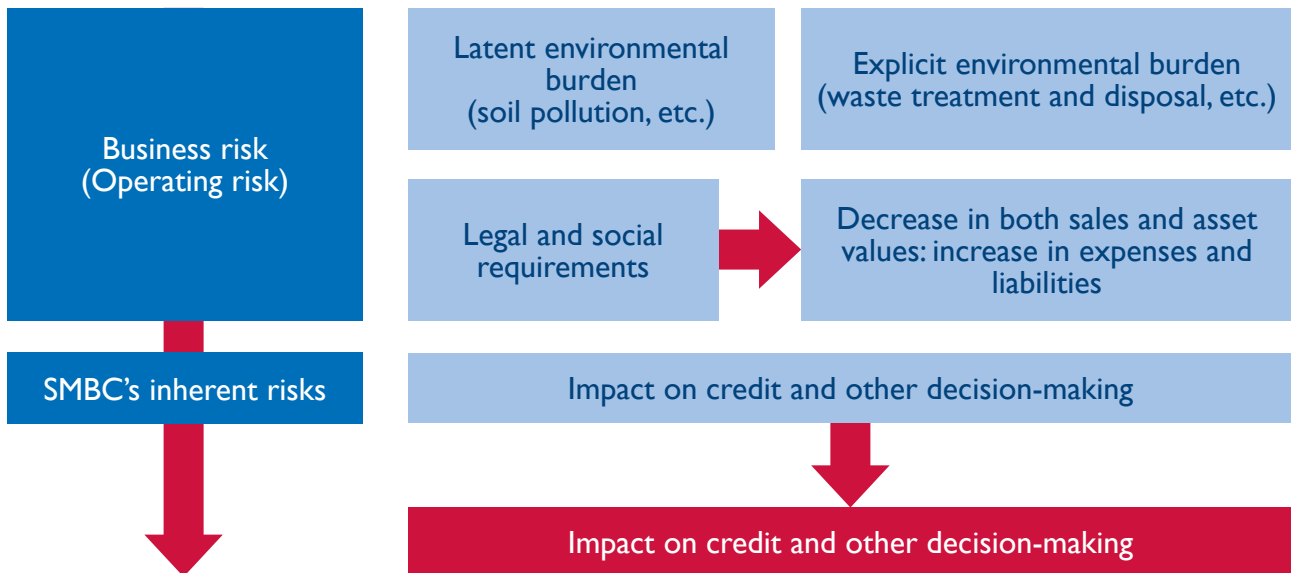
Business risk
(Operating risk)

Latent environmental burden
(soil pollution, etc.)

Explicit environmental burden
(waste treatment and disposal, etc.)

Legal and social requirements

Decrease in both sales and asset values: increase in expenses and liabilities

SMBC’s inherent risks

Impact on credit and other decision-making

Impact on credit and other decision-making